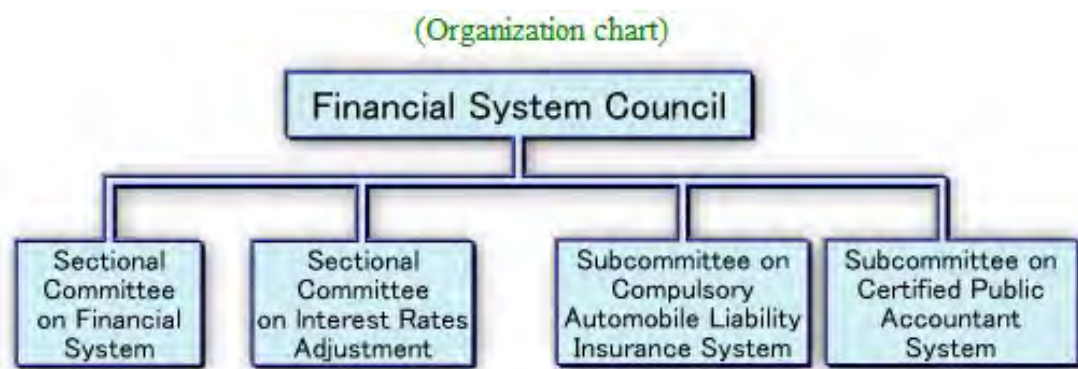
(Organization chart)

Financial System Council

Sectional Committee on Financial System

Sectional Committee on Interest Rates Adjustment

Subcommittee on Compulsory Automobile Liability Insurance System

Subcommittee on Certified Public Accountant System